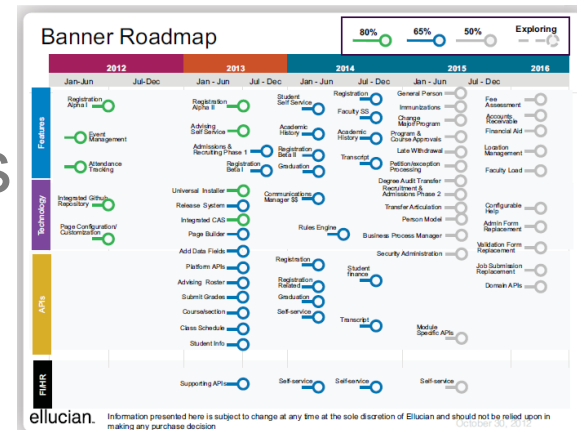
Banner Roadmap

80% 65% 50% Exploring

| 2012 | | 2013 | | 2014 | | 2015 | | 2016 |
|---|---|---|---|---|---|---|---|---|
| Jan - Jun | Jul - Dec | Jan - Jun | Jul - Dec | Jan - Jun | Jul - Dec | Jan - Jun | Jul - Dec | |

Features

Registration Alpha I
Event Management
Attendance Tracking
Registration Alpha II
Advising Self Service
Admissions & Recruiting Phase 1
Registration Beta I
Student Self Service
Academic History
Registration Beta II
Graduation
Registration
Faculty SS
Academic History
Transcript
General Person
Immunizations
Change Major/Program
Program & Course Approvals
Late Withdrawal
Petition/exception Processing
Degree Audit Transfer
Recruitment & Admissions Phase 2
Fee Assessment
Accounts Receivable
Financial Aid
Location Management
Faculty Load

Technology

Integrated Github Repository
Page Configuration/ Customization
Universal Installer
Release System
Integrated CAS
Page Builder
Communications Manager SS
Rules Engine
Transfer Articulation
Person Model
Business Process Manager
Configurable Help
Admin Form Replacement
Validation Form Replacement

APIs

Add Data Fields
Platform APIs
Advising Roster
Submit Grades
Course/section
Class Schedule
Student Info
Registration
Registration Related
Graduation
Self-service
Student finance
Transcript
Security Administration
Module Specific APIs
Job Submission Replacement
Domain APIs

FIHR

Supporting APIs
Self-service
Self-service
Self-service

ellucian. Information presented here is subject to change at any time at the sole discretion of Ellucian and should not be relied upon in making any purchase decision
October 30, 2012